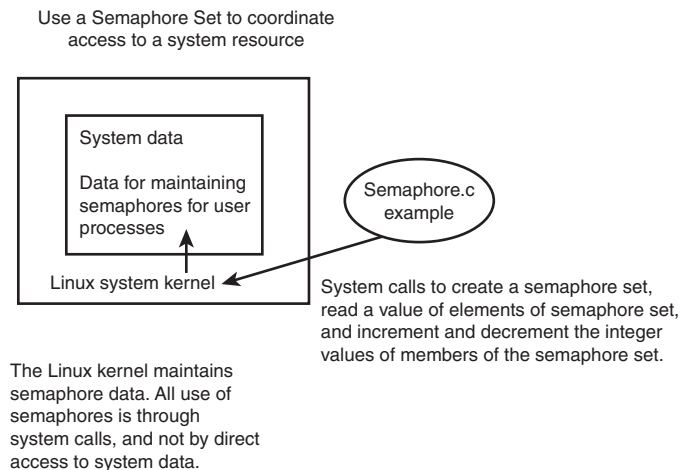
Use a Semaphore Set to coordinate access to a system resource

System data

Data for maintaining semaphores for user processes

Linux system kernel

Semaphore.c example

System calls to create a semaphore set, read a value of elements of semaphore set, and increment and decrement the integer values of members of the semaphore set.

The Linux kernel maintains semaphore data. All use of semaphores is through system calls, and not by direct access to system data.